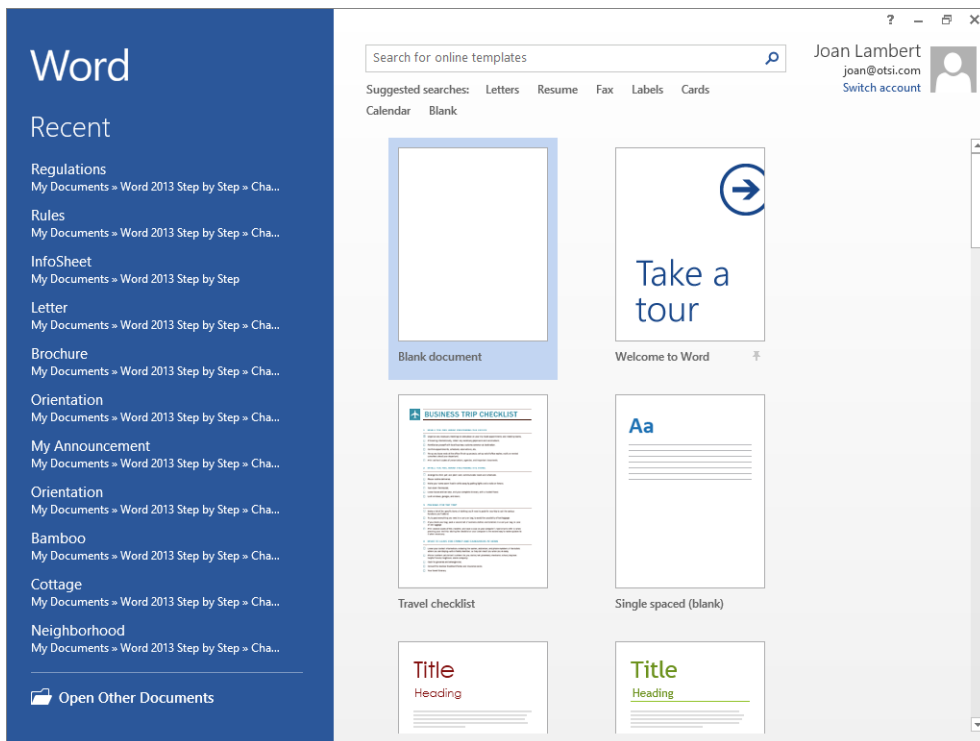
Word

Recent

Regulations
My Documents » Word 2013 Step by Step » Cha...

Rules
My Documents » Word 2013 Step by Step » Cha...

InfoSheet
My Documents » Word 2013 Step by Step

Letter
My Documents » Word 2013 Step by Step » Cha...

Brochure
My Documents » Word 2013 Step by Step » Cha...

Orientation
My Documents » Word 2013 Step by Step » Cha...

My Announcement
My Documents » Word 2013 Step by Step » Cha...

Orientation
My Documents » Word 2013 Step by Step » Cha...

Bamboo
My Documents » Word 2013 Step by Step » Cha...

Cottage
My Documents » Word 2013 Step by Step » Cha...

Neighborhood
My Documents » Word 2013 Step by Step » Cha...

Open Other Documents

? – ✕

Search for online templates

Joan Lambert
joan@otsi.com
Switch account

Suggested searches: Letters Resume Fax Labels Cards Calendar Blank

Blank document

Take a tour

Welcome to Word

BUSINESS TRIP CHECKLIST

Travel checklist

Aa

Single spaced (blank)

Title
Heading

Title
Heading